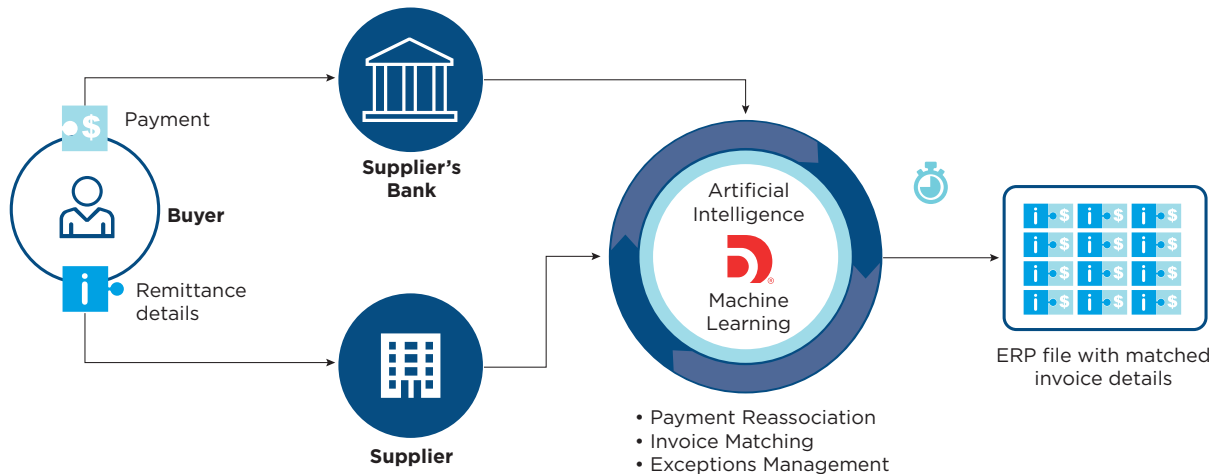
Payment

Buyer

Remittance details

Supplier's Bank

Supplier

Artificial Intelligence

Machine Learning

• Payment Reassociation
• Invoice Matching
• Exceptions Management

ERP file with matched invoice details